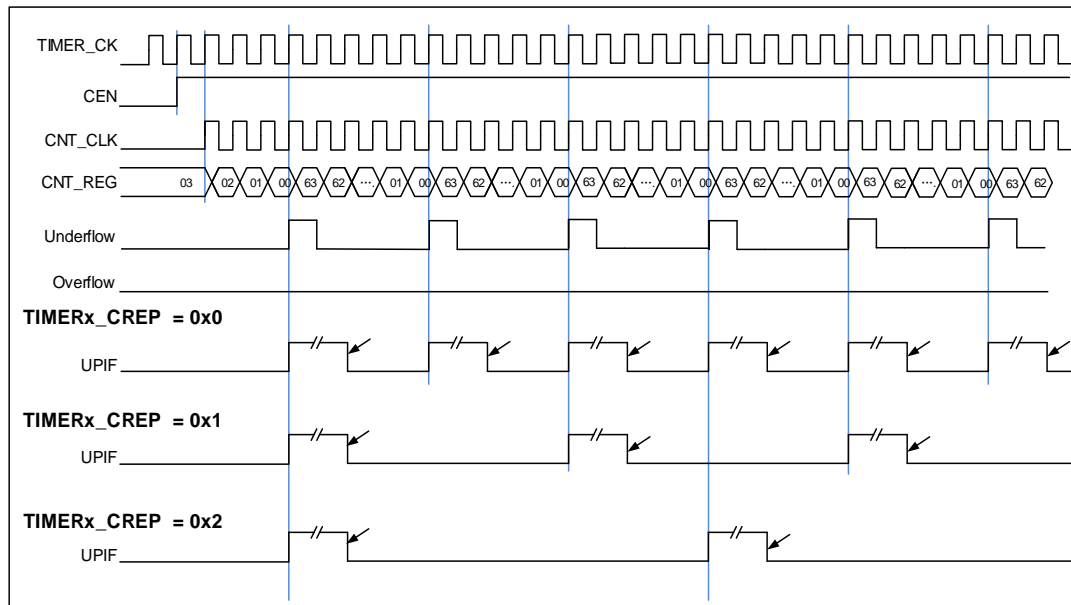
TIMER_CK
CEN
CNT_CLK
CNT_REG 03 02 01 00 63 62 ... 01 00 63 62 ... 01 00 63 62 ... 01 00 63 62 ... 01 00 63 62 ... 01 00 63 62
Underflow
Overflow
TIMERx_CREP = 0x0
UPIF
TIMERx_CREP = 0x1
UPIF
TIMERx_CREP = 0x2
UPIF